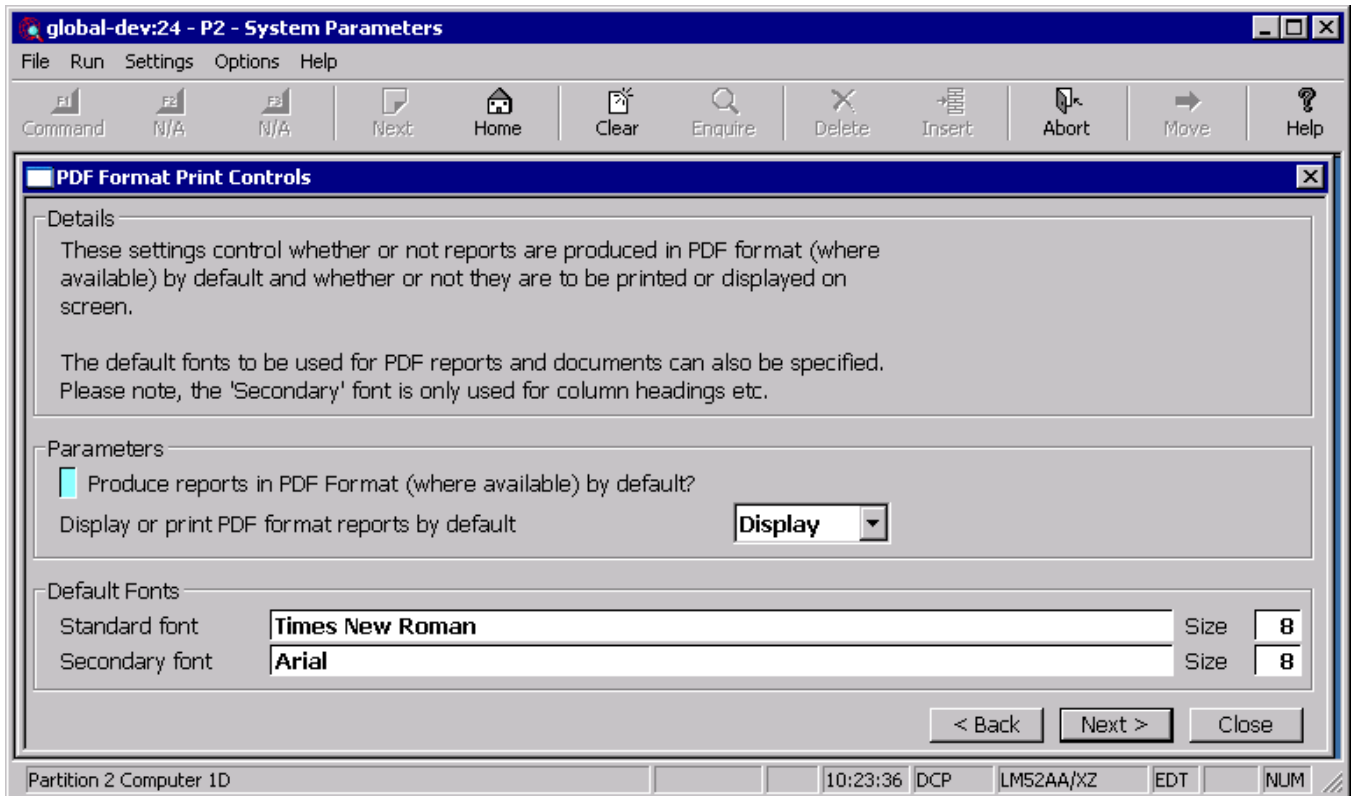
global-dev:24 - P2 - System Parameters

File Run Settings Options Help

F1 Command | F2 N/A | F3 N/A | Next | Home | Clear | Enquire | Delete | Insert | Abort | Move | Help

PDF Format Print Controls

Details

These settings control whether or not reports are produced in PDF format (where available) by default and whether or not they are to be printed or displayed on screen.

The default fonts to be used for PDF reports and documents can also be specified. Please note, the 'Secondary' font is only used for column headings etc.

Parameters

Produce reports in PDF Format (where available) by default?

Display or print PDF format reports by default Display

Default Fonts

Standard font Times New Roman Size 8

Secondary font Arial Size 8

< Back Next > Close

Partition 2 Computer 1D 10:23:36 DCP LM52AA/XZ EDT NUM